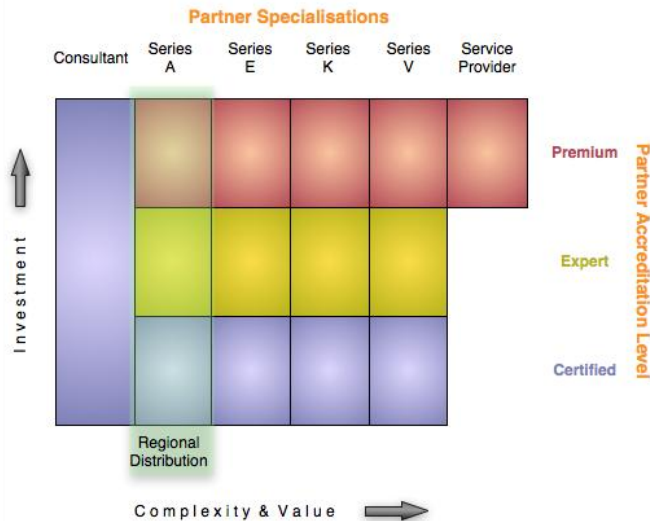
Partner Specialisations

Consultant

Series A

Series E

Series K

Series V

Service Provider

Premium

Expert

Certified

Partner Accreditation Level

Investment

Regional Distribution

Complexity & Value